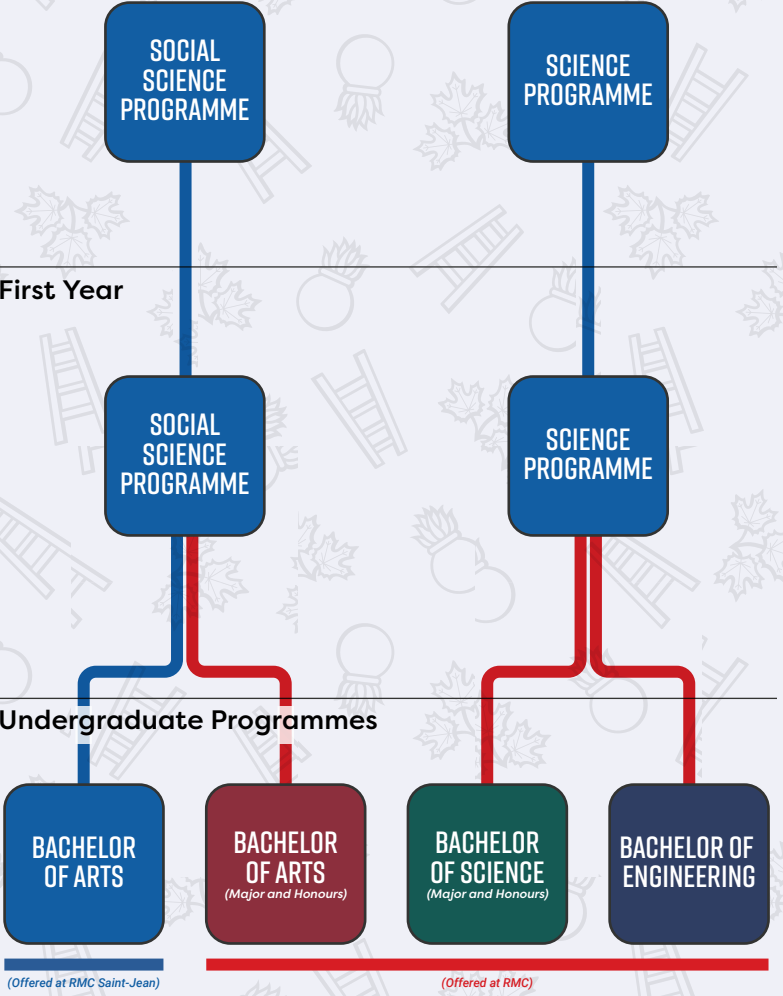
SOCIAL SCIENCE PROGRAMME

SCIENCE PROGRAMME

First Year

SOCIAL SCIENCE PROGRAMME

SCIENCE PROGRAMME

Undergraduate Programmes

BACHELOR OF ARTS

BACHELOR OF ARTS
(Major and Honours)

BACHELOR OF SCIENCE
(Major and Honours)

BACHELOR OF ENGINEERING

(Offered at RMC Saint-Jean)

(Offered at RMC)